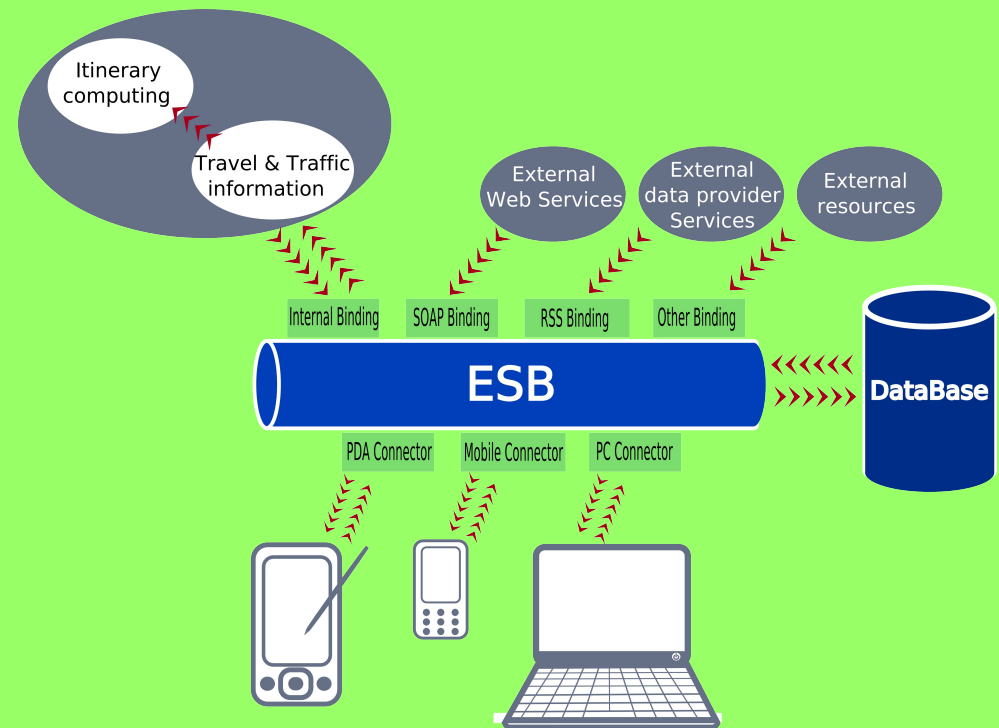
Itinerary computing

Travel & Traffic information

External Web Services

External data provider Services

External resources

Internal Binding

SOAP Binding

RSS Binding

Other Binding

ESB

DataBase

PDA Connector

Mobile Connector

PC Connector